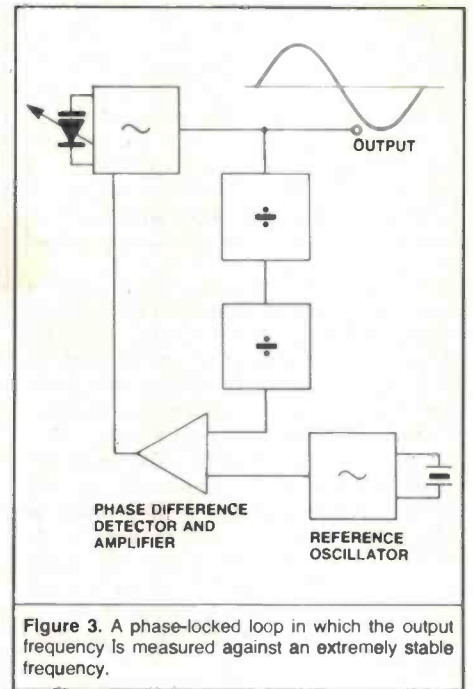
$\sim$

OUTPUT

$\div$

$\div$

$\sim$

PHASE DIFFERENCE DETECTOR AND AMPLIFIER

REFERENCE OSCILLATOR

Figure 3. A phase-locked loop in which the output frequency is measured against an extremely stable frequency.